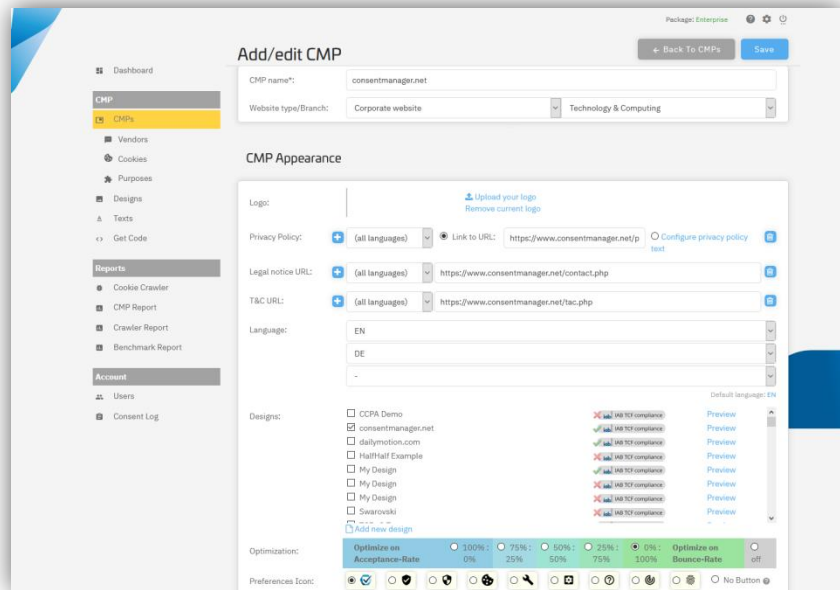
Package: Enterprise

Add/edit CMP

← Back To CMPs

Save

Dashboard

CMP

CMPs

Vendors

Cookies

Purposes

Designs

Texts

Get Code

Reports

Cookie Crawler

CMP Report

Crawler Report

Benchmark Report

Account

Users

Consent Log

CMP name*: consentmanager.net

Website type/Branch: Corporate website | Technology & Computing

CMP Appearance

Logo: Upload your logo
Remove current logo

Privacy Policy: (all languages) Link to URL: https://www.consentmanager.net/p Configure privacy policy text

Legal notice URL: (all languages) https://www.consentmanager.net/contact.php

T&C URL: (all languages) https://www.consentmanager.net/tac.php

Language: EN
DE
-
Default language: EN

Designs:

| | | |
|---|---|---|
| CCPA Demo | IAB TCF compliance | Preview |
| consentmanager.net | IAB TCF compliance | Preview |
| dailymotion.com | IAB TCF compliance | Preview |
| HalfHalf Example | IAB TCF compliance | Preview |
| My Design | IAB TCF compliance | Preview |
| My Design | IAB TCF compliance | Preview |
| My Design | IAB TCF compliance | Preview |
| Swarovski | IAB TCF compliance | Preview |

Add new design

Optimization: Optimize on Acceptance-Rate | 100% : 0% | 75% : 25% | 50% : 50% | 25% : 75% | 0% : 100% | Optimize on Bounce-Rate | off

Preferences Icon: No Button